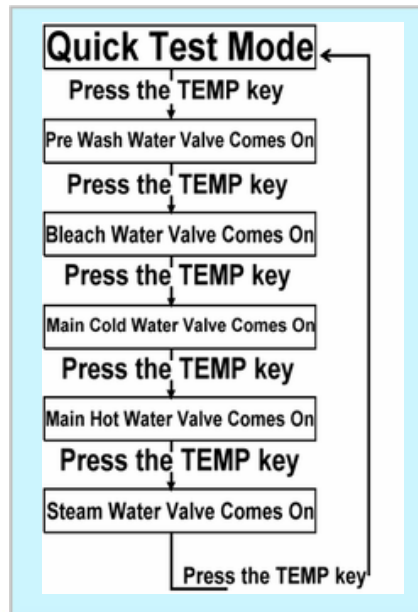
Quick Test Mode

Press the TEMP key

Pre Wash Water Valve Comes On

Press the TEMP key

Bleach Water Valve Comes On

Press the TEMP key

Main Cold Water Valve Comes On

Press the TEMP key

Main Hot Water Valve Comes On

Press the TEMP key

Steam Water Valve Comes On

Press the TEMP key